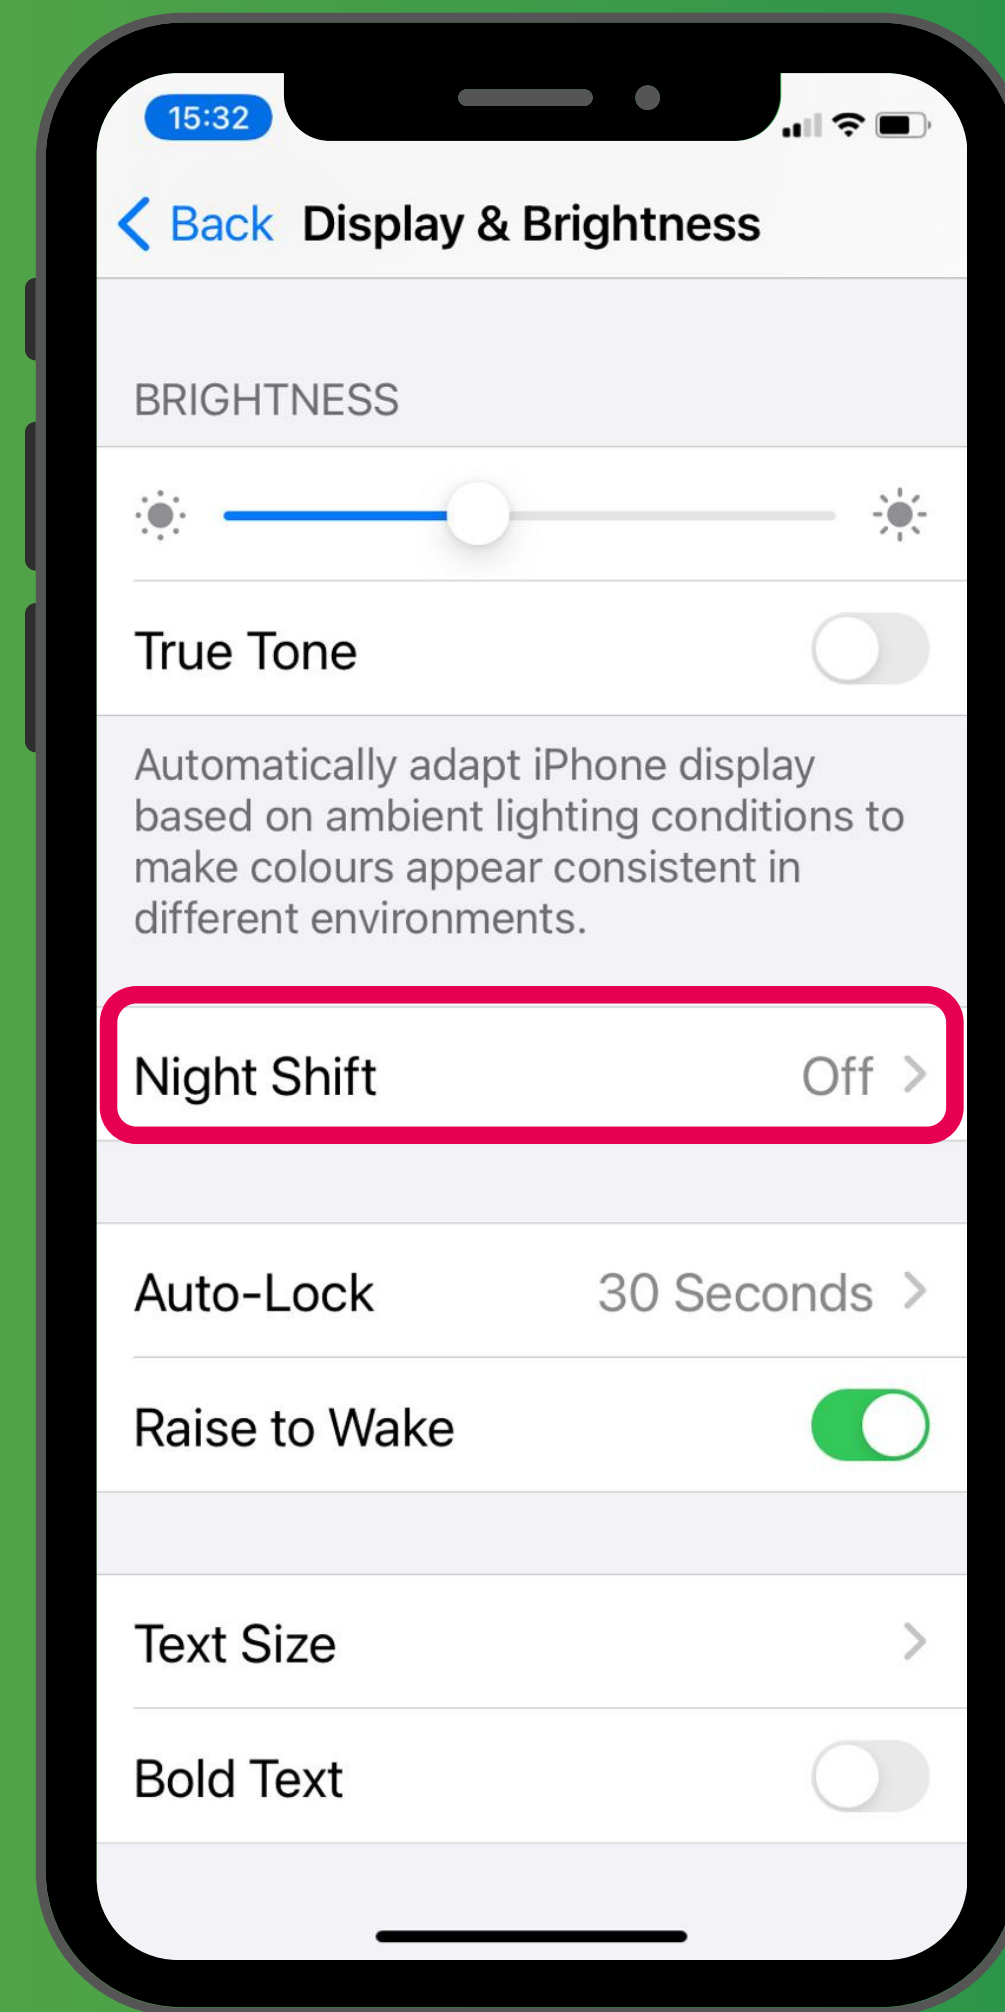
15:32

Back Display & Brightness

BRIGHTNESS

True Tone

Automatically adapt iPhone display based on ambient lighting conditions to make colours appear consistent in different environments.

Night Shift Off

Auto-Lock 30 Seconds

Raise to Wake

Text Size

Bold Text